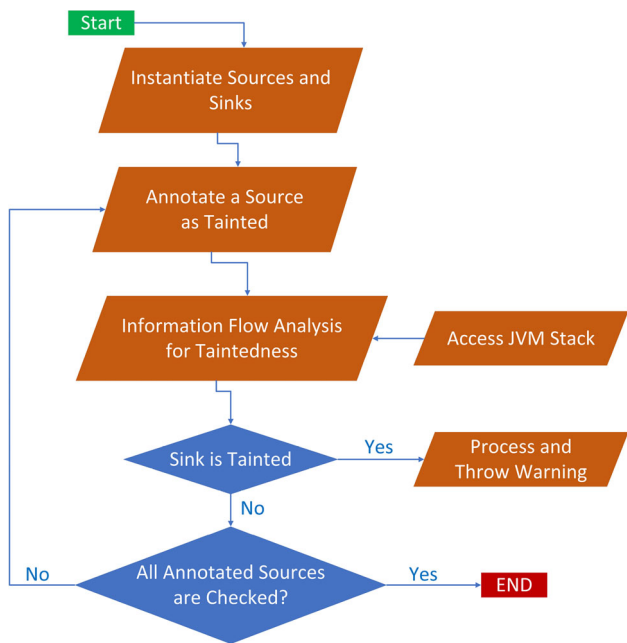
Start

Instantiate Sources and Sinks

Annotate a Source as Tainted

Information Flow Analysis for Taintedness

Access JVM Stack

Sink is Tainted

Yes

Process and Throw Warning

No

No

All Annotated Sources are Checked?

Yes

END